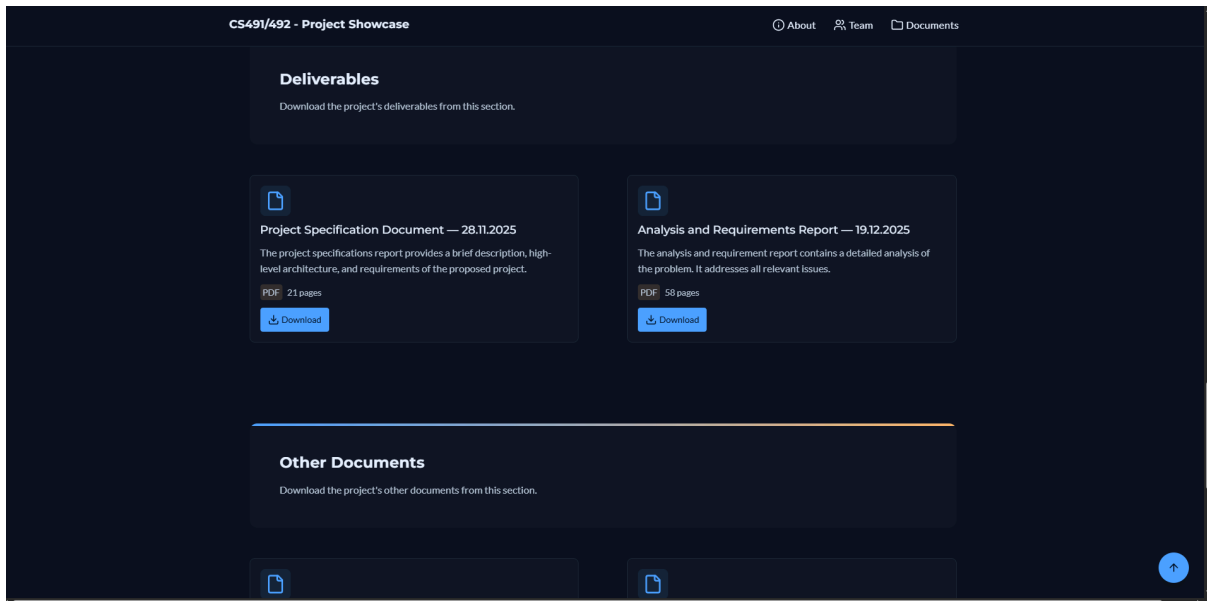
CS491/492 - Project Showcase

About Team Documents

Deliverables

Download the project's deliverables from this section.

Project Specification Document — 28.11.2025

The project specifications report provides a brief description, high-level architecture, and requirements of the proposed project.

PDF 21 pages

Download

Analysis and Requirements Report — 19.12.2025

The analysis and requirement report contains a detailed analysis of the problem. It addresses all relevant issues.

PDF 58 pages

Download

Other Documents

Download the project's other documents from this section.